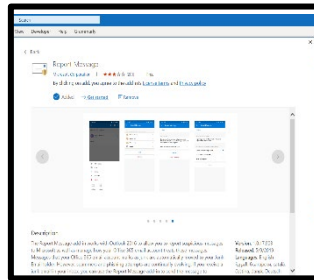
Store

Store Developer Help Download

< Back

Report Message

Microsoft Corporation ★★★★☆ 505

By clicking install, you agree to the add-in's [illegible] and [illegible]

Added Get started Remove

Description

The Report Message add-in works with Outlook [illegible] to allow you to report suspicious messages to Microsoft as well as messages from your Office 365 email account. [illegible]

Version: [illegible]
Released: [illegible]
Languages: English
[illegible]